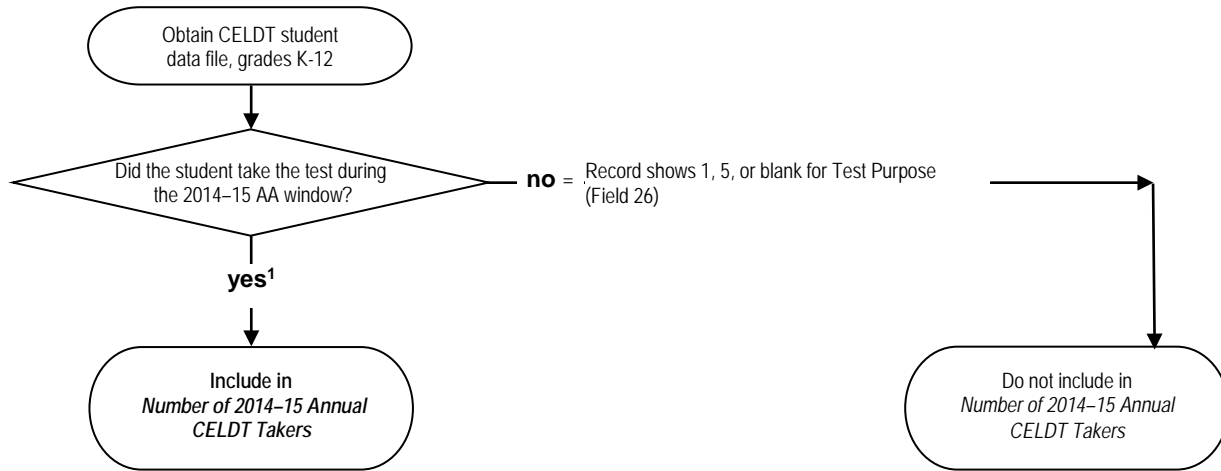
Obtain CELDT student data file, grades K-12

Did the student take the test during the 2014–15 AA window?

**no** = Record shows 1, 5, or blank for Test Purpose (Field 26)

**yes$^1$**

**Include in *Number of 2014–15 Annual CELDT Takers***

Do not include in *Number of 2014–15 Annual CELDT Takers*